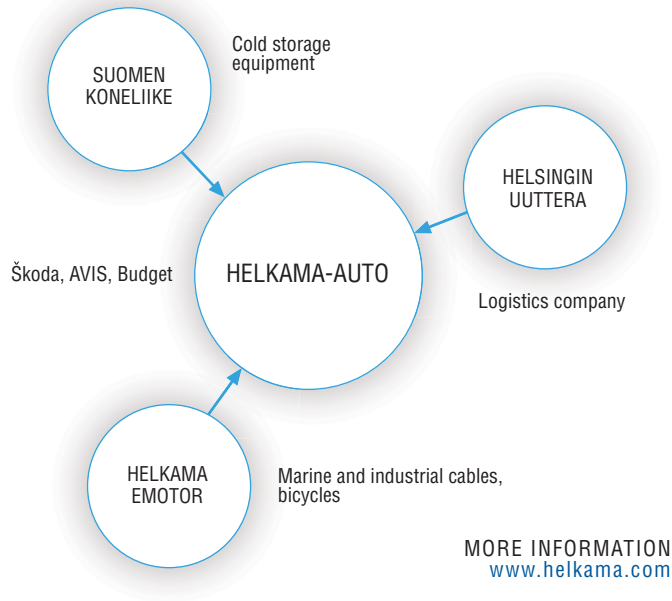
SUOMEN KONELIIKE

Cold storage equipment

HELSINGIN UUTTERA

Škoda, AVIS, Budget

HELKAMA-AUTO

Logistics company

HELKAMA EMOTOR

Marine and industrial cables, bicycles

MORE INFORMATION
www.helkama.com